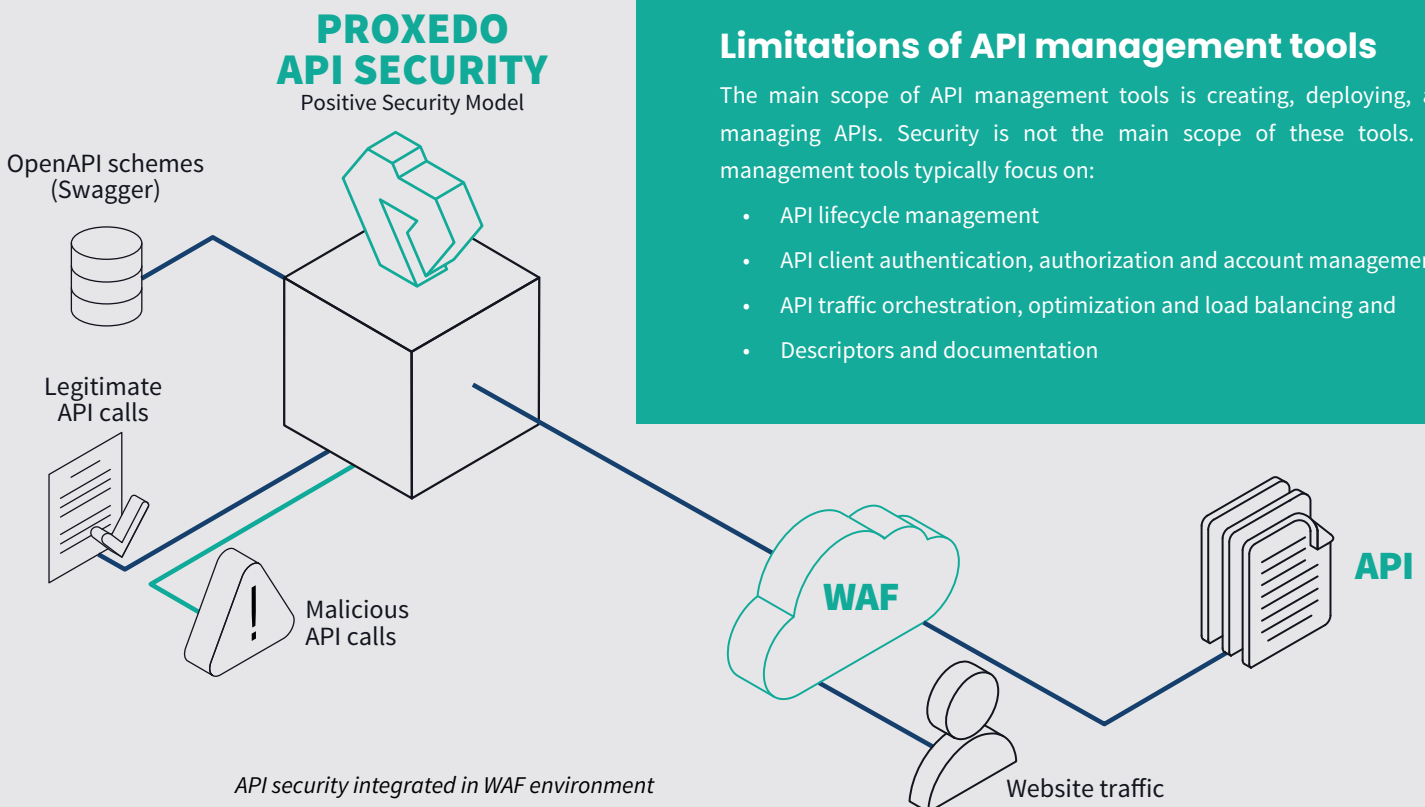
PROXEDO
API SECURITY
Positive Security Model

OpenAPI schemes (Swagger)

Legitimate API calls

Malicious API calls

Limitations of API management tools

The main scope of API management tools is creating, deploying, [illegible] managing APIs. Security is not the main scope of these tools. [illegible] management tools typically focus on:

• API lifecycle management
• API client authentication, authorization and account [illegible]
• API traffic orchestration, optimization and load balancing and
• Descriptors and documentation

WAF

API

Website traffic

API security integrated in WAF environment